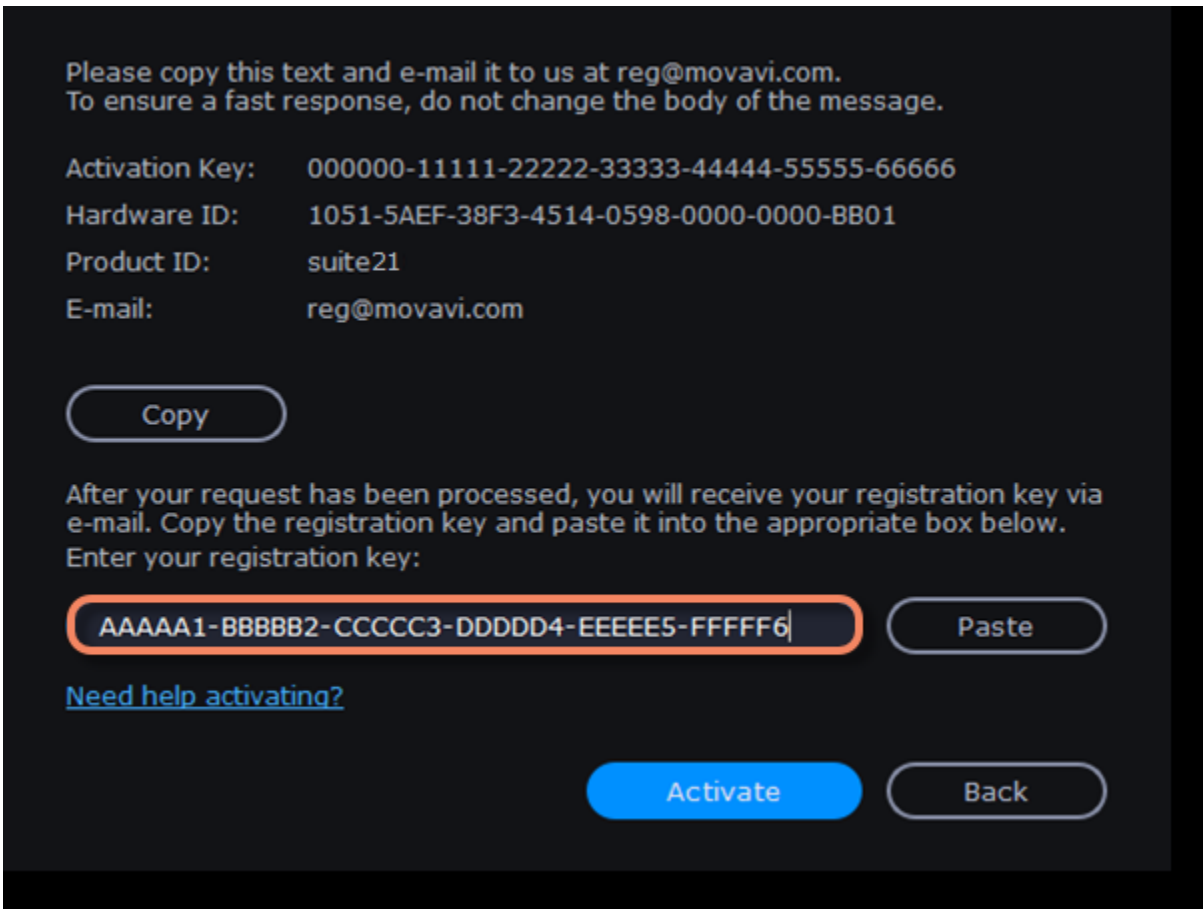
Please copy this text and e-mail it to us at reg@movavi.com.
To ensure a fast response, do not change the body of the message.

Activation Key: 000000-11111-22222-33333-44444-55555-66666
Hardware ID: 1051-5AEF-38F3-4514-0598-0000-0000-BB01
Product ID: suite21
E-mail: reg@movavi.com

Copy

After your request has been processed, you will receive your registration key via e-mail. Copy the registration key and paste it into the appropriate box below.
Enter your registration key:

AAAAA1-BBBBB2-CCCCC3-DDDDD4-EEEEE5-FFFFF6

Paste

Need help activating?

Activate

Back